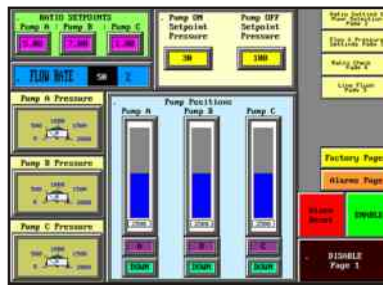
RATIO SETPOINTS
Pump A
Pump B
Pump C
1.00
7.00
1.00

FLOW RATE
SW
2

Pump ON Setpoint Pressure
30

Pump OFF Setpoint Pressure
100

Pump A Pressure
Pump B Pressure
Pump C Pressure

Pump Positions
Pump A
Pump B
Pump C
DOWN
DOWN
DOWN

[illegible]
Flow & Pressure Settings Page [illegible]
Ratio Check Page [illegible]
Line Flush Page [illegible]

Factory Page
Alarms Page
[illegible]
ENABLE
DISABLE
Page 1